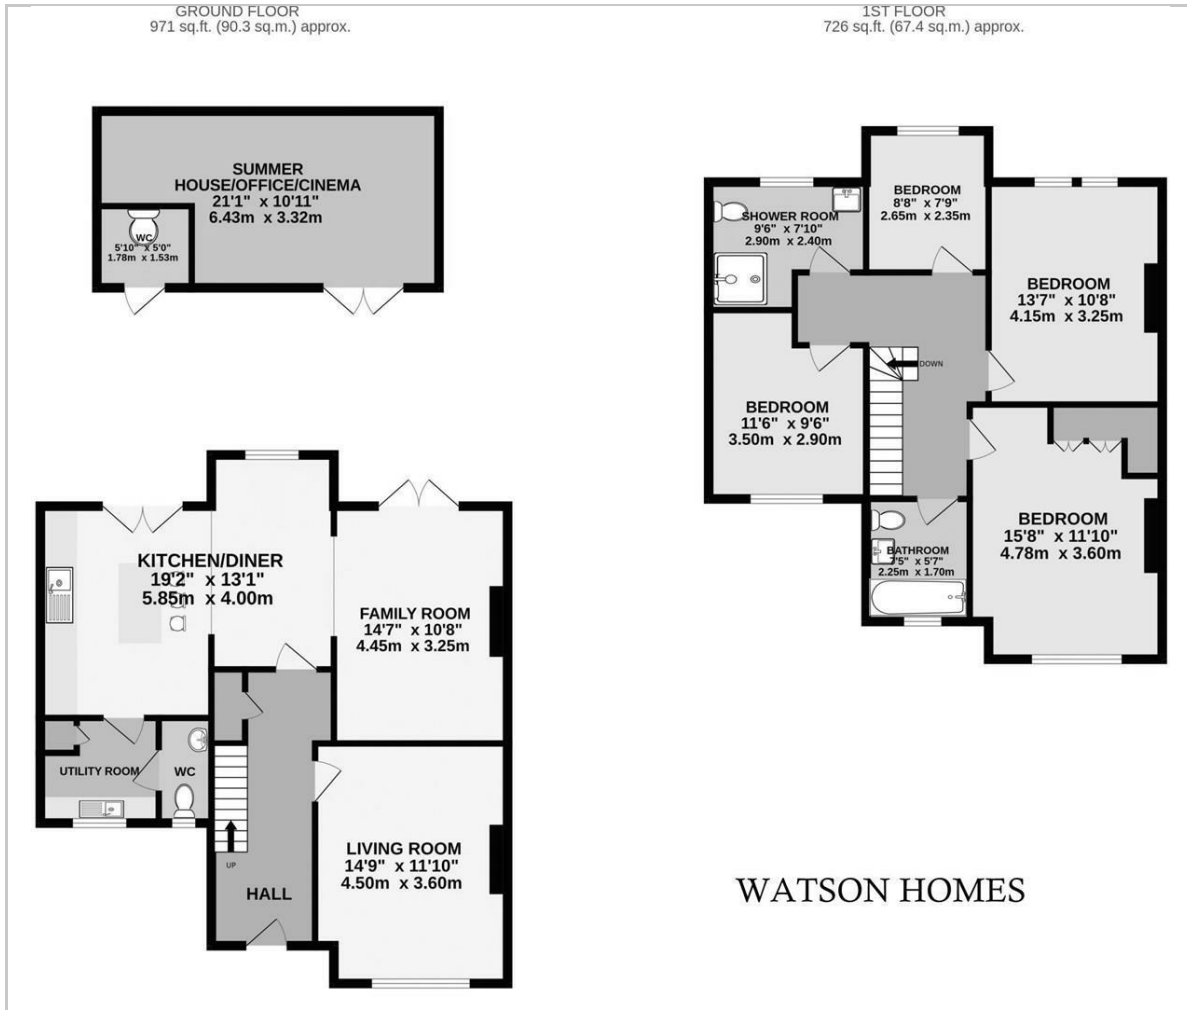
GROUND FLOOR
971 sq.ft. (90.3 sq.m.) approx.

1ST FLOOR
726 sq.ft. (67.4 sq.m.) approx.

SUMMER HOUSE/OFFICE/CINEMA
21'1" x 10'11"
6.43m x 3.32m

WC
5'10" x 5'0"
1.78m x 1.53m

KITCHEN/DINER
19'2" x 13'1"
5.85m x 4.00m

FAMILY ROOM
14'7" x 10'8"
4.45m x 3.25m

UTILITY ROOM

WC

UP

HALL

LIVING ROOM
14'9" x 11'10"
4.50m x 3.60m

SHOWER ROOM
9'6" x 7'10"
2.90m x 2.40m

BEDROOM
8'8" x 7'9"
2.65m x 2.35m

BEDROOM
13'7" x 10'8"
4.15m x 3.25m

DOWN

BEDROOM
11'6" x 9'6"
3.50m x 2.90m

BATHROOM
7'5" x 5'7"
2.25m x 1.70m

BEDROOM
15'8" x 11'10"
4.78m x 3.60m

WATSON HOMES